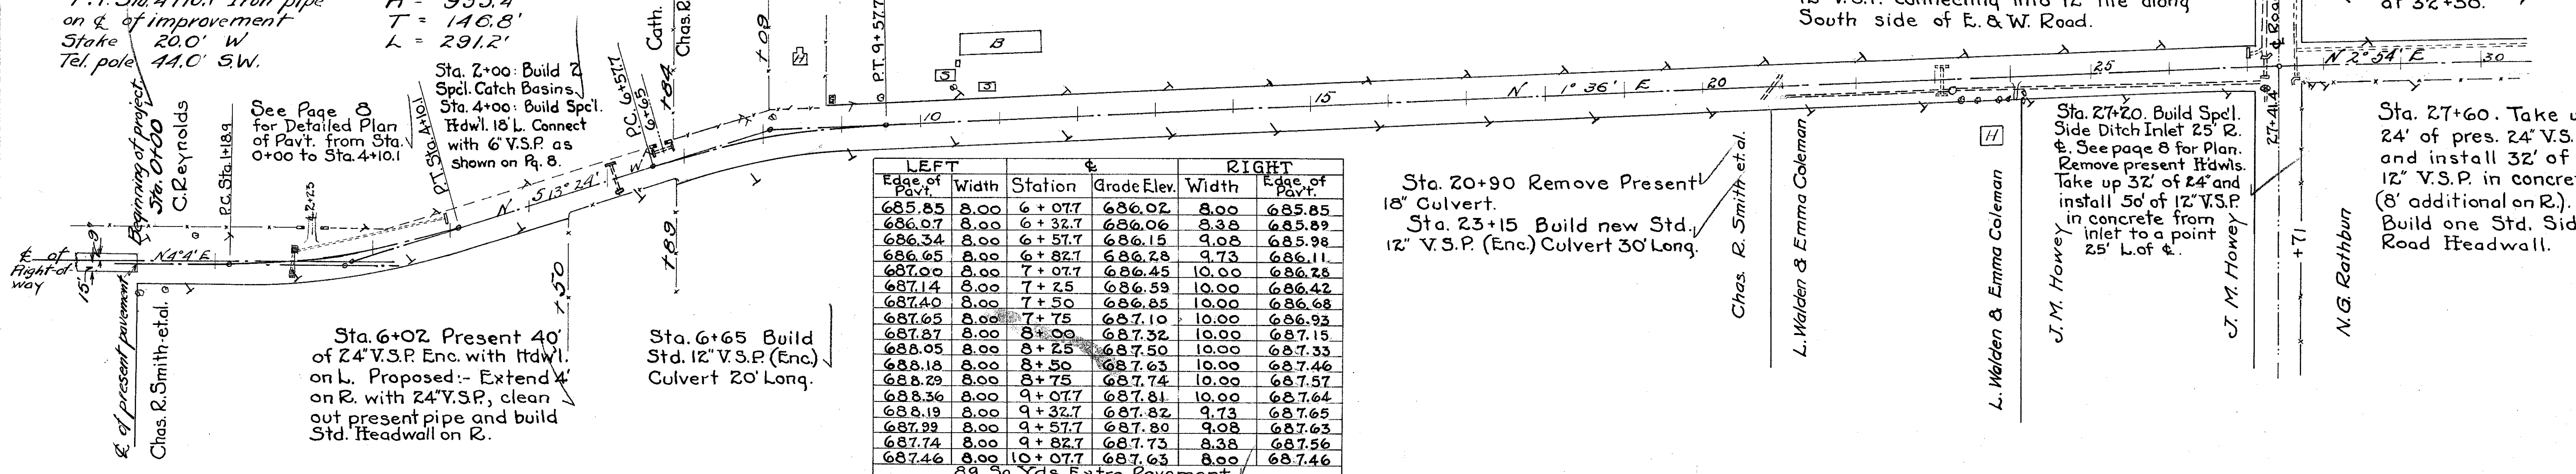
P.T. Sta. 4+10.1 Iron pipe
on ℄ of improvement
Stake 20.0' W
Tel. pole 44.0' S.W.

R = 955.4
T = 146.8'
L = 291.2'

12" V.S.P. connecting into 12" tile along South side of E. & W. Road.

at 32+38.

B
3
3
H

Sta. 2+00: Build 2 Spc'l. Catch Basins.
Sta. 4+00: Build Spc'l. Hdw'l. 18' L. Connect with 6" V.S.P. as shown on Pg. 8.

See Page 8 for Detailed Plan of Pav't. from Sta. 0+00 to Sta. 4+10.1

Beginning of project Sta. 0+00
C. Reynolds
P.C. Sta. 1+18.9
P.T. Sta. 4+10.1
P.C. 6+57.7
6+65
Cath.
Chas. R
+84
+60
P.T. 9+57.7
+50
+89

℄ of Right-of-way
15'
N.4°4' E
N. 5°13' 24" E
10
15
N. 1° 36' E
20
25
N. 2° 54' E
30
+71
27+41.4

Sta. 27+20. Build Spc'l. Side Ditch Inlet 25' R. ℄. See page 8 for Plan. Remove present Hdwls. Take up 32' of 24" and install 50' of 12" V.S.P. in concrete from inlet to a point 25' L. of ℄.

Sta. 27+60. Take up 24' of pres. 24" V.S. and install 32' of 12" V.S.P. in concrete (8' additional on R.). Build one Std. Side Road Headwall.

Sta. 20+90 Remove Present 18" Culvert.
Sta. 23+15 Build new Std. 12" V.S.P. (Enc.) Culvert 30' Long.

Chas. R. Smith et al.
L. Walden & Emma Coleman
L. Walden & Emma Coleman
J. M. Howey
J. M. Howey
N. G. Rathburn

℄ of present pavement
Chas. R. Smith-et al.

Sta. 6+02 Present 40' of 24" V.S.P. Enc. with Hdw'l. on L. Proposed:- Extend 4' on R. with 24" V.S.P., clean out present pipe and build Std. Headwall on R.

Sta. 6+65 Build Std. 12" V.S.P. (Enc.) Culvert 20' Long.

| LEFT | | ℄ | | RIGHT | |
|---|---|---|---|---|---|
| Edge of Pav't. | Width | Station | Grade Elev. | Width | Edge of Pav't. |
| 685.85 | 8.00 | 6 + 07.7 | 686.02 | 8.00 | 685.85 |
| 686.07 | 8.00 | 6 + 32.7 | 686.06 | 8.38 | 685.89 |
| 686.34 | 8.00 | 6 + 57.7 | 686.15 | 9.08 | 685.98 |
| 686.65 | 8.00 | 6 + 82.7 | 686.28 | 9.73 | 686.11 |
| 687.00 | 8.00 | 7 + 07.7 | 686.45 | 10.00 | 686.28 |
| 687.14 | 8.00 | 7 + 25 | 686.59 | 10.00 | 686.42 |
| 687.40 | 8.00 | 7 + 50 | 686.85 | 10.00 | 686.68 |
| 687.65 | 8.00 | 7 + 75 | 687.10 | 10.00 | 686.93 |
| 687.87 | 8.00 | 8 + 00 | 687.32 | 10.00 | 687.15 |
| 688.05 | 8.00 | 8 + 25 | 687.50 | 10.00 | 687.33 |
| 688.18 | 8.00 | 8 + 50 | 687.63 | 10.00 | 687.46 |
| 688.29 | 8.00 | 8 + 75 | 687.74 | 10.00 | 687.57 |
| 688.36 | 8.00 | 9 + 07.7 | 687.81 | 10.00 | 687.64 |
| 688.19 | 8.00 | 9 + 32.7 | 687.82 | 9.73 | 687.65 |
| 687.99 | 8.00 | 9 + 57.7 | 687.80 | 9.08 | 687.63 |
| 687.74 | 8.00 | 9 + 82.7 | 687.73 | 8.38 | 687.56 |
| 687.46 | 8.00 | 10 + 07.7 | 687.63 | 8.00 | 687.46 |

89 Sq. Yds. Extra Pavement